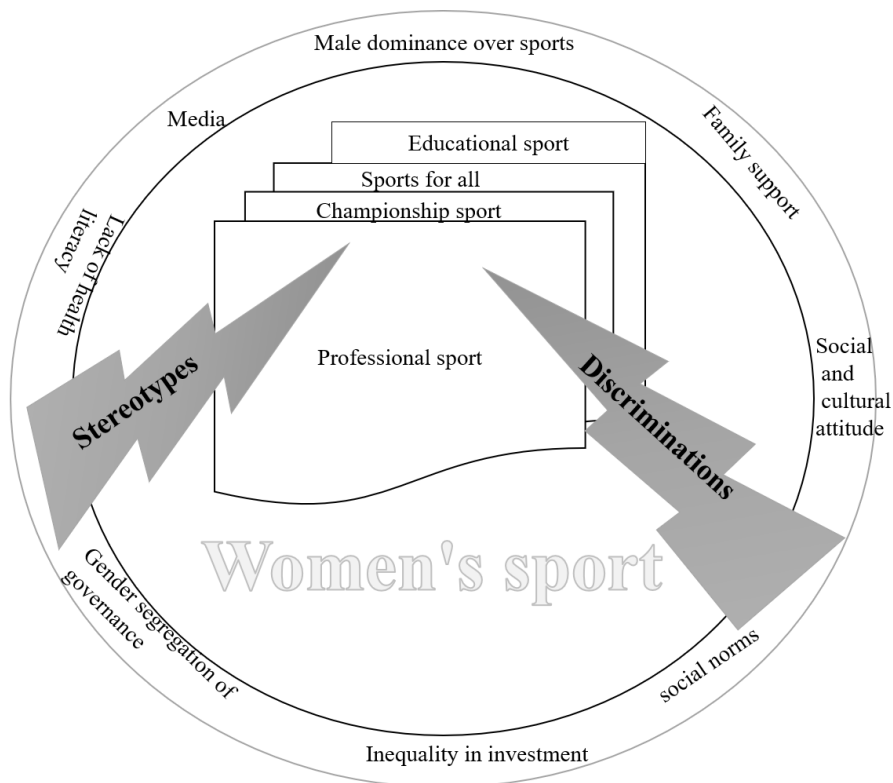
Male dominance over sports

Media

Family support

Educational sport

Sports for all

Championship sport

Lack of health literacy

Professional sport

Stereotypes

Discriminations

Social and cultural attitude

Women's sport

Gender segregation of governance

social norms

Inequality in investment